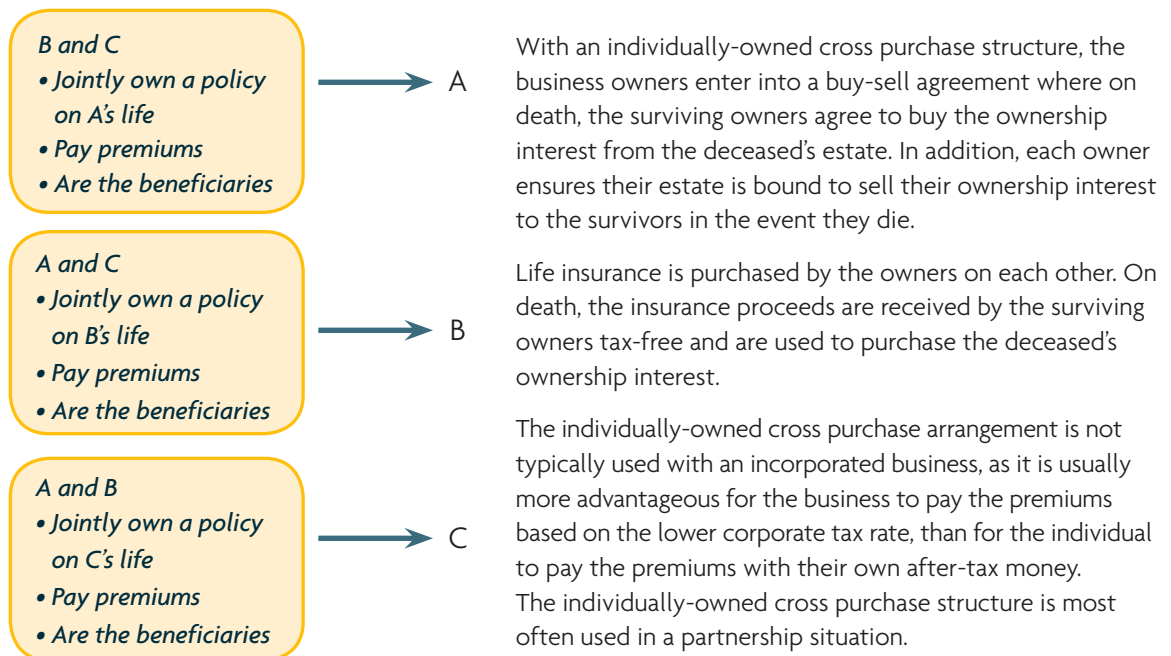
B and C
• Jointly own a policy on A's life
• Pay premiums
• Are the beneficiaries

A

A and C
• Jointly own a policy on B's life
• Pay premiums
• Are the beneficiaries

B

A and B
• Jointly own a policy on C's life
• Pay premiums
• Are the beneficiaries

C

With an individually-owned cross purchase structure, the business owners enter into a buy-sell agreement where on death, the surviving owners agree to buy the ownership interest from the deceased's estate. In addition, each owner ensures their estate is bound to sell their ownership interest to the survivors in the event they die.

Life insurance is purchased by the owners on each other. On death, the insurance proceeds are received by the surviving owners tax-free and are used to purchase the deceased's ownership interest.

The individually-owned cross purchase arrangement is not typically used with an incorporated business, as it is usually more advantageous for the business to pay the premiums based on the lower corporate tax rate, than for the individual to pay the premiums with their own after-tax money. The individually-owned cross purchase structure is most often used in a partnership situation.